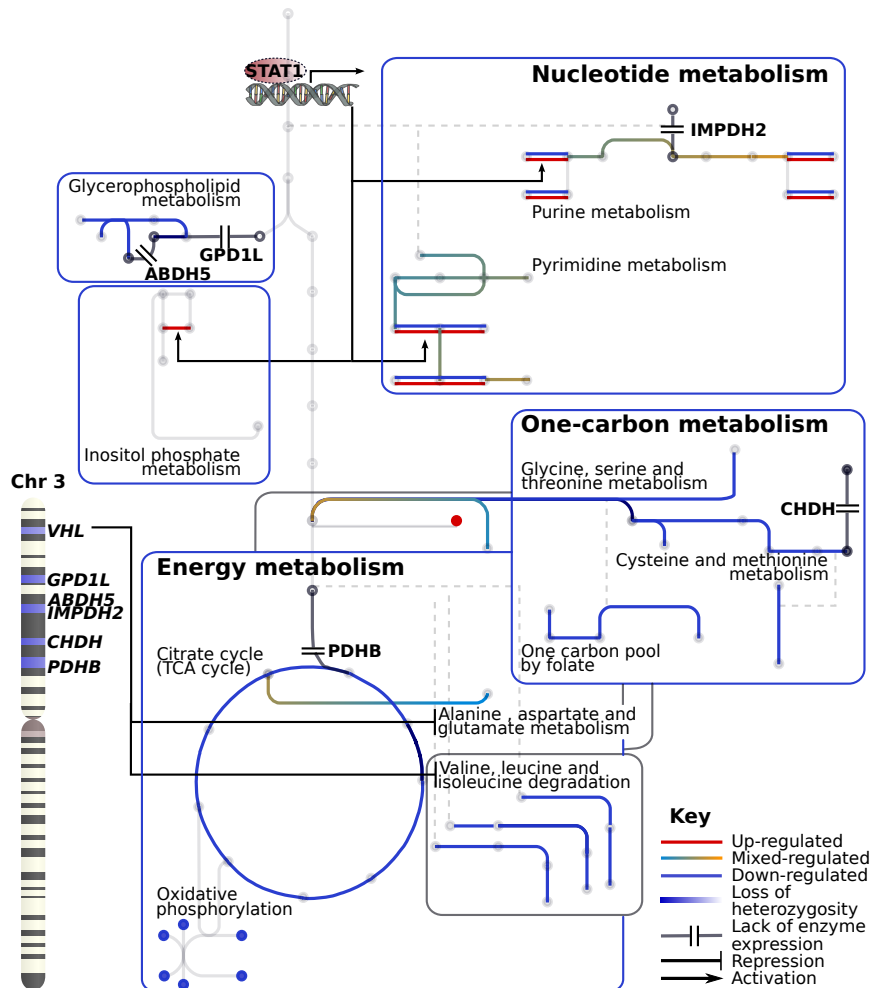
STAT1

Nucleotide metabolism

IMPDH2

Purine metabolism

Pyrimidine metabolism

Glycerophospholipid metabolism

GPD1L

ABDH5

Inositol phosphate metabolism

One-carbon metabolism

Glycine, serine and threonine metabolism

CHDH

Cysteine and methionine metabolism

One carbon pool by folate

Chr 3

VHL

GPD1L
ABDH5
IMPDH2
CHDH
PDHB

Energy metabolism

PDHB

Citrate cycle (TCA cycle)

Alanine , aspartate and glutamate metabolism

Valine, leucine and isoleucine degradation

Oxidative phosphorylation

Key
Up-regulated
Mixed-regulated
Down-regulated
Loss of heterozygosity
Lack of enzyme expression
Repression
Activation